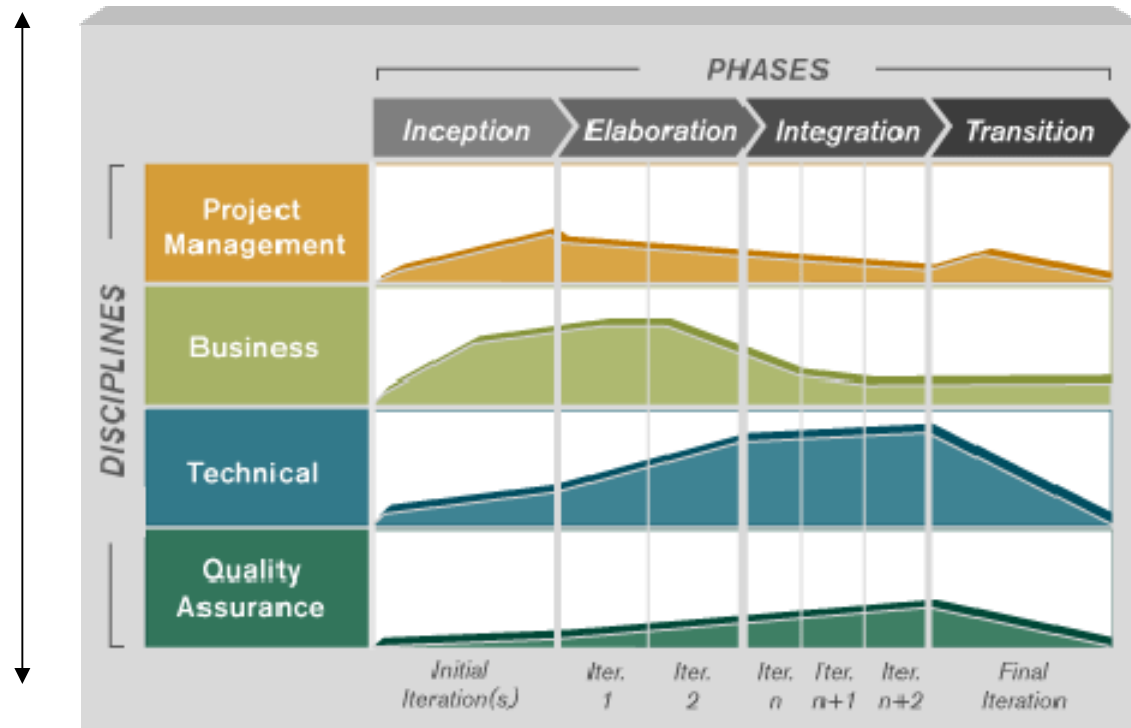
PHASES

Inception
Elaboration
Integration
Transition

DISCIPLINES

Project Management

Business

Technical

Quality Assurance

Initial Iteration(s)
Iter. 1
Iter. 2
Iter. n
Iter. n+1
Iter. n+2
Final Iteration